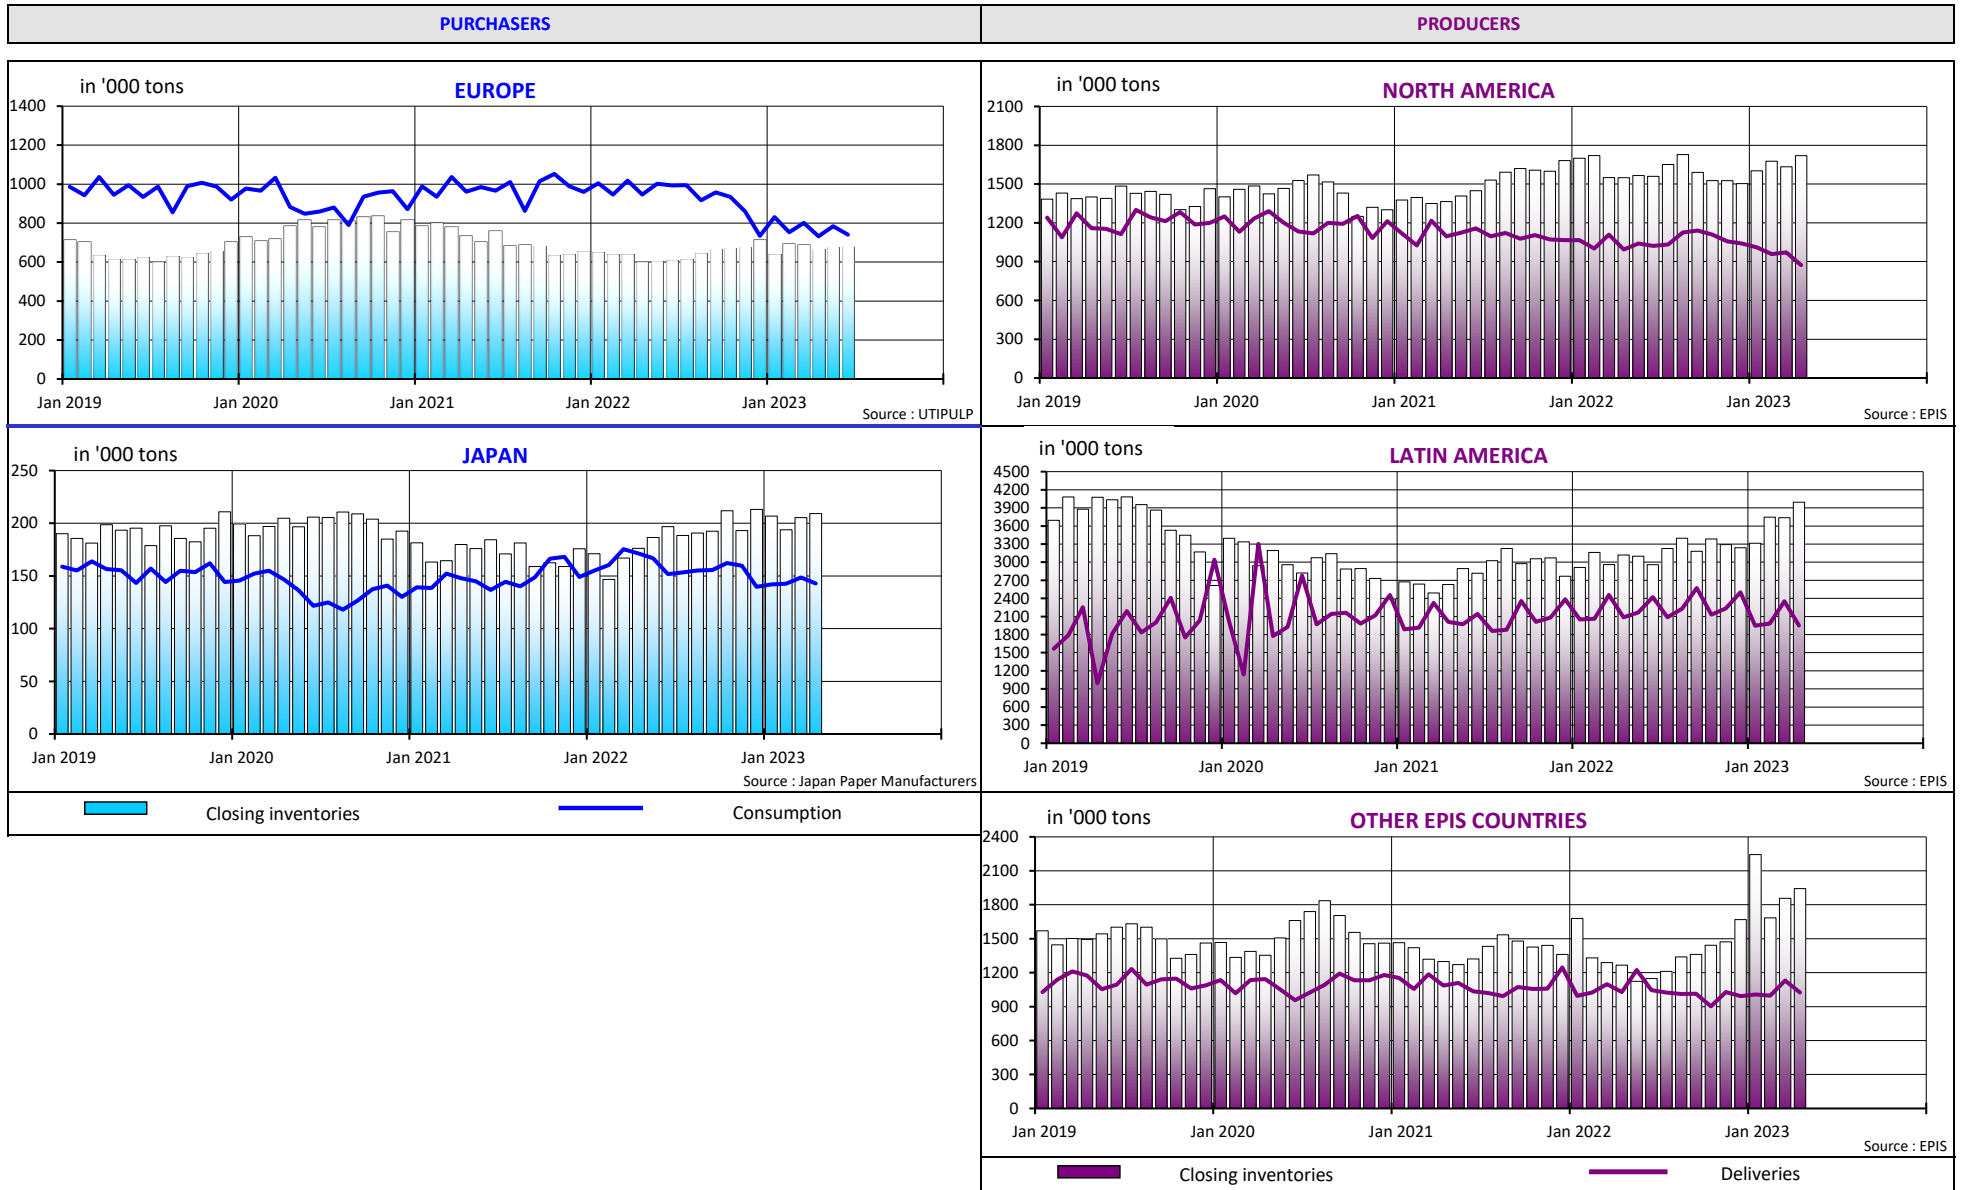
PURCHASERS

PRODUCERS

in '000 tons

EUROPE

1400
1200
1000
800
600
400
200
0

Jan 2019 Jan 2020 Jan 2021 Jan 2022 Jan 2023

Source : UTIPULP

in '000 tons

NORTH AMERICA

2100
1800
1500
1200
900
600
300
0

Jan 2019 Jan 2020 Jan 2021 Jan 2022 Jan 2023

Source : EPIS

in '000 tons

JAPAN

250
200
150
100
50
0

Jan 2019 Jan 2020 Jan 2021 Jan 2022 Jan 2023

Source : Japan Paper Manufacturers

in '000 tons

LATIN AMERICA

4500
4200
3900
3600
3300
3000
2700
2400
2100
1800
1500
1200
900
600
300
0

Jan 2019 Jan 2020 Jan 2021 Jan 2022 Jan 2023

Source : EPIS

Closing inventories

Consumption

in '000 tons

OTHER EPIS COUNTRIES

2400
2100
1800
1500
1200
900
600
300
0

Jan 2019 Jan 2020 Jan 2021 Jan 2022 Jan 2023

Source : EPIS

Closing inventories

Deliveries